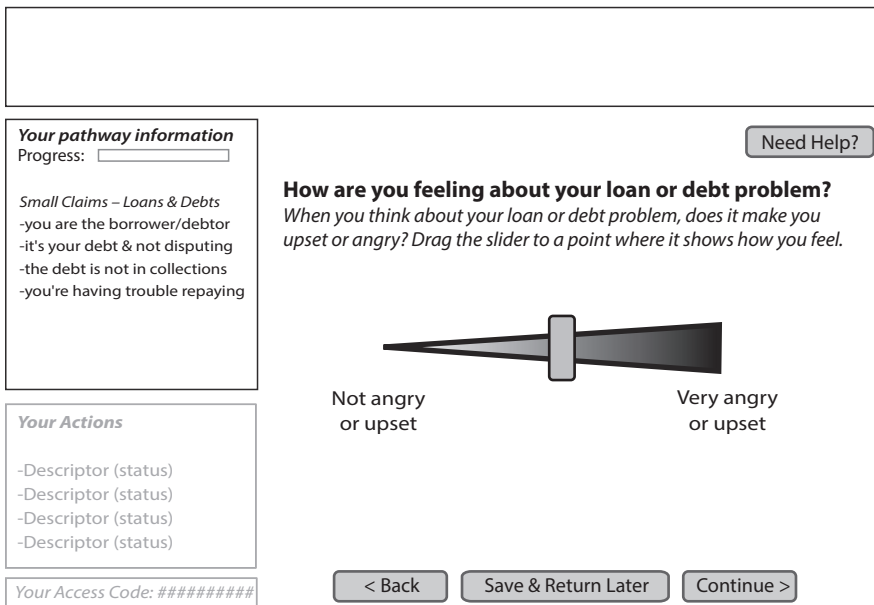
*Your pathway information*
Progress:

*Small Claims – Loans & Debts*
-you are the borrower/debtor
-it's your debt & not disputing
-the debt is not in collections
-you're having trouble repaying

*Your Actions*

-Descriptor (status)
-Descriptor (status)
-Descriptor (status)
-Descriptor (status)

*Your Access Code: ##########*

Need Help?

**How are you feeling about your loan or debt problem?**
*When you think about your loan or debt problem, does it make you upset or angry? Drag the slider to a point where it shows how you feel.*

Not angry or upset

Very angry or upset

< Back

Save & Return Later

Continue >